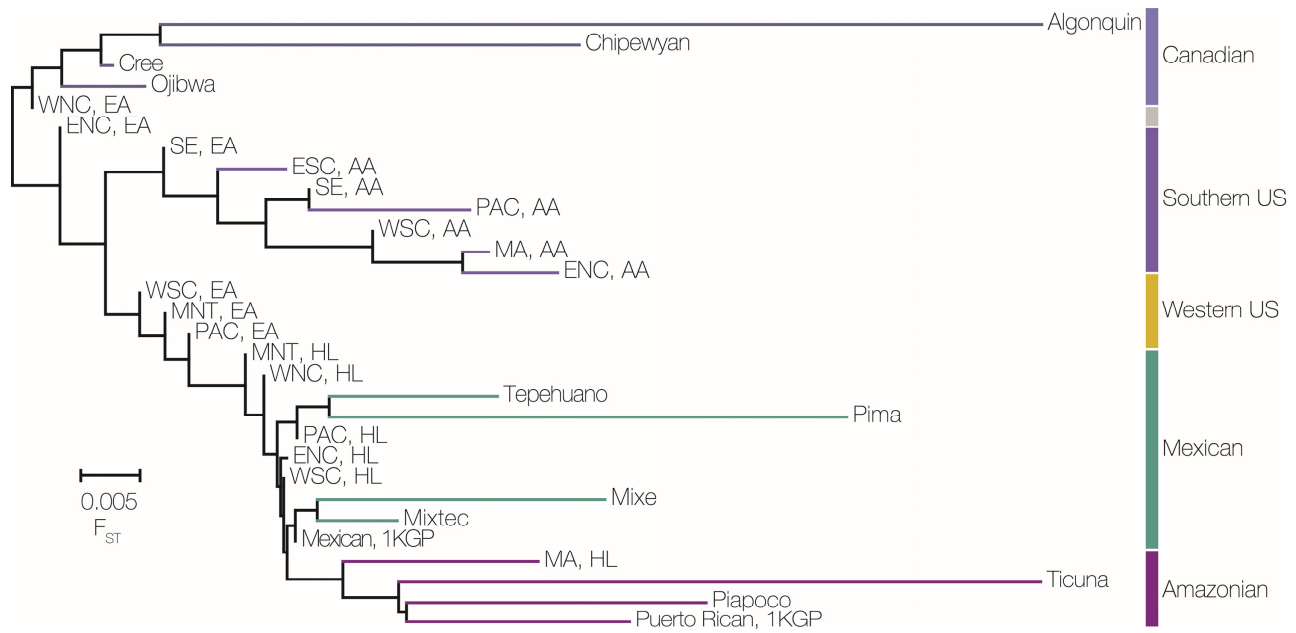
Algonquin
Chipewyan
Cree
Ojibwa
WNC, EA
ENC, EA
SE, EA
ESC, AA
SE, AA
PAC, AA
WSC, AA
MA, AA
ENC, AA
WSC, EA
MNT, EA
PAC, EA
MNT, HL
WNC, HL
Tepehuano
Pima
PAC, HL
ENC, HL
WSC, HL
Mixe
Mixtec
Mexican, 1KGP
MA, HL
Ticuna
Piapoco
Puerto Rican, 1KGP
0.005
$F_{ST}$
Canadian
Southern US
Western US
Mexican
Amazonian